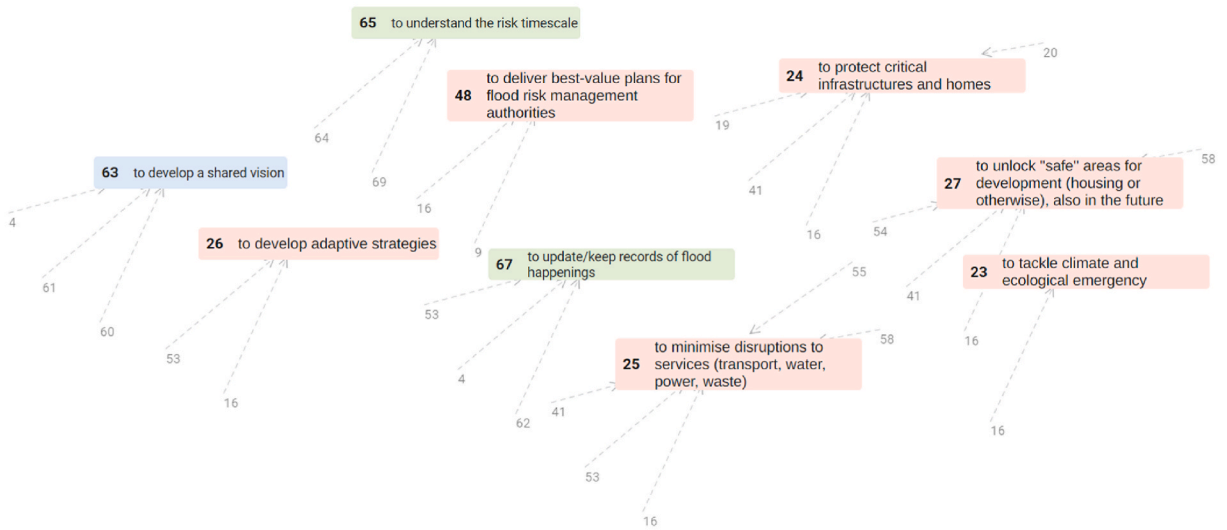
65 to understand the risk timescale

20

48 to deliver best-value plans for flood risk management authorities

24 to protect critical infrastructures and homes

64

19

58

63 to develop a shared vision

69

41

27 to unlock "safe" areas for development (housing or otherwise), also in the future

16

4

26 to develop adaptive strategies

16

54

9

67 to update/keep records of flood happenings

55

23 to tackle climate and ecological emergency

61

53

41

60

58

25 to minimise disruptions to services (transport, water, power, waste)

53

4

16

16

41

62

16

53

16